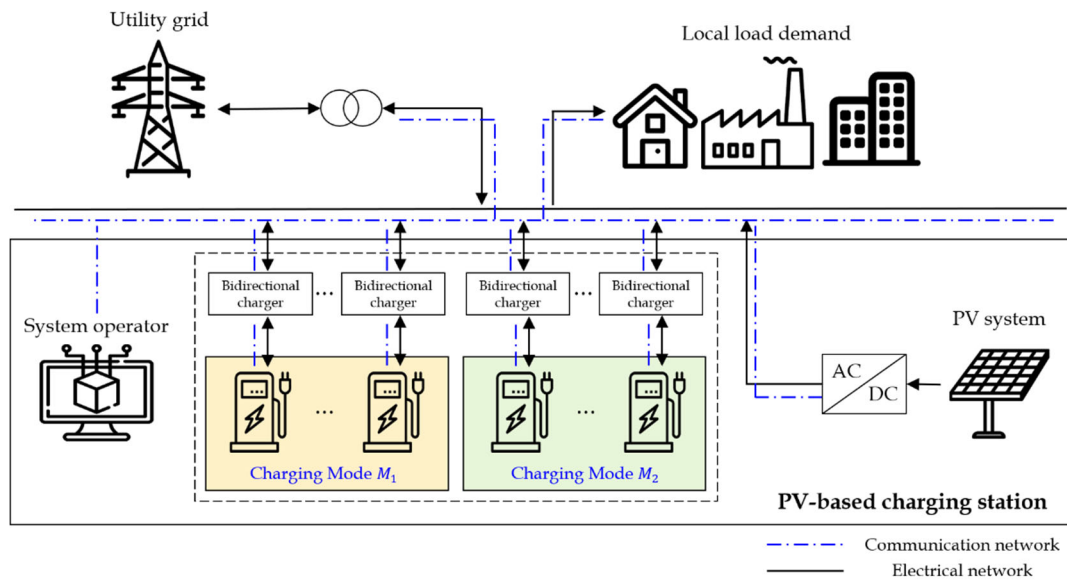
Utility grid

Local load demand

Bidirectional charger

...

Bidirectional charger

Bidirectional charger

...

Bidirectional charger

System operator

PV system

AC

DC

...

...

Charging Mode $M_1$

Charging Mode $M_2$

PV-based charging station

Communication network

Electrical network